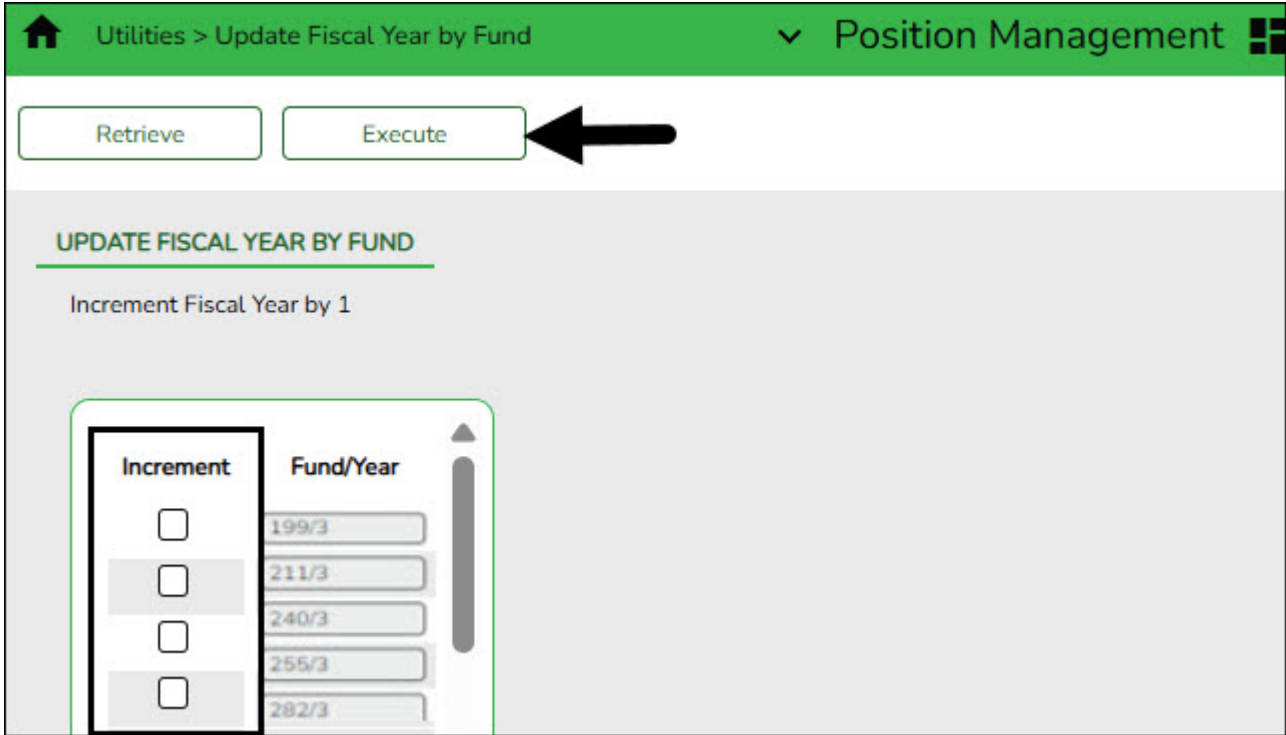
Utilities > Update Fiscal Year by Fund

Position Management

Retrieve

Execute

UPDATE FISCAL YEAR BY FUND

Increment Fiscal Year by 1

| Increment | Fund/Year |
|---|---|
| ☐ | 199/3 |
| ☐ | 211/3 |
| ☐ | 240/3 |
| ☐ | 255/3 |
| ☐ | 282/3 |